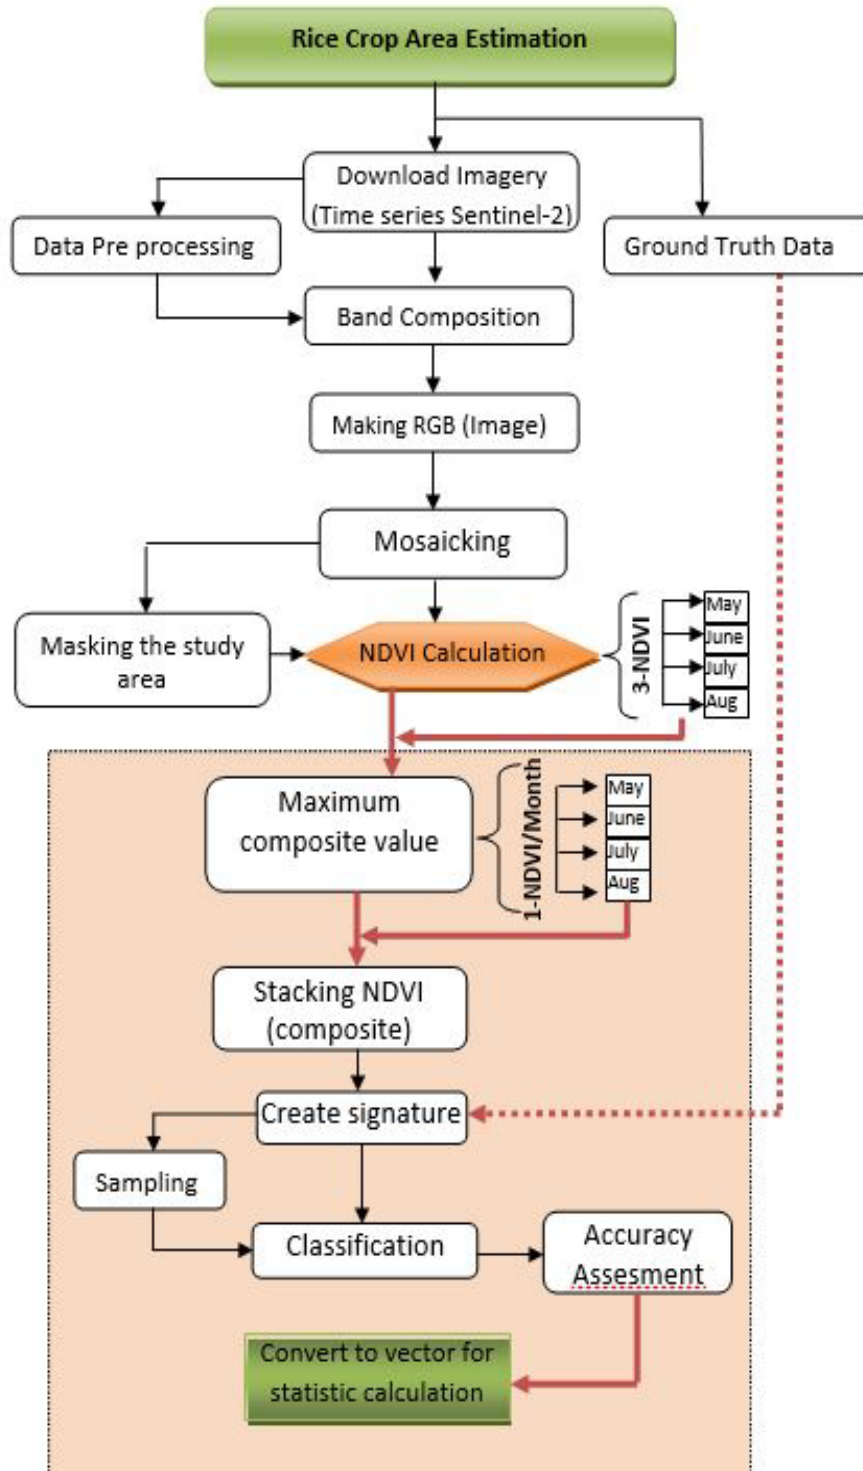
Rice Crop Area Estimation

Download Imagery (Time series Sentinel-2)

Data Pre processing

Ground Truth Data

Band Composition

Making RGB (Image)

Mosaicking

Masking the study area

NDVI Calculation

3-NDVI

May

June

July

Aug

Maximum composite value

1-NDVI/Month

May

June

July

Aug

Stacking NDVI (composite)

Create signature

Sampling

Classification

Accuracy Assesment

Convert to vector for statistic calculation